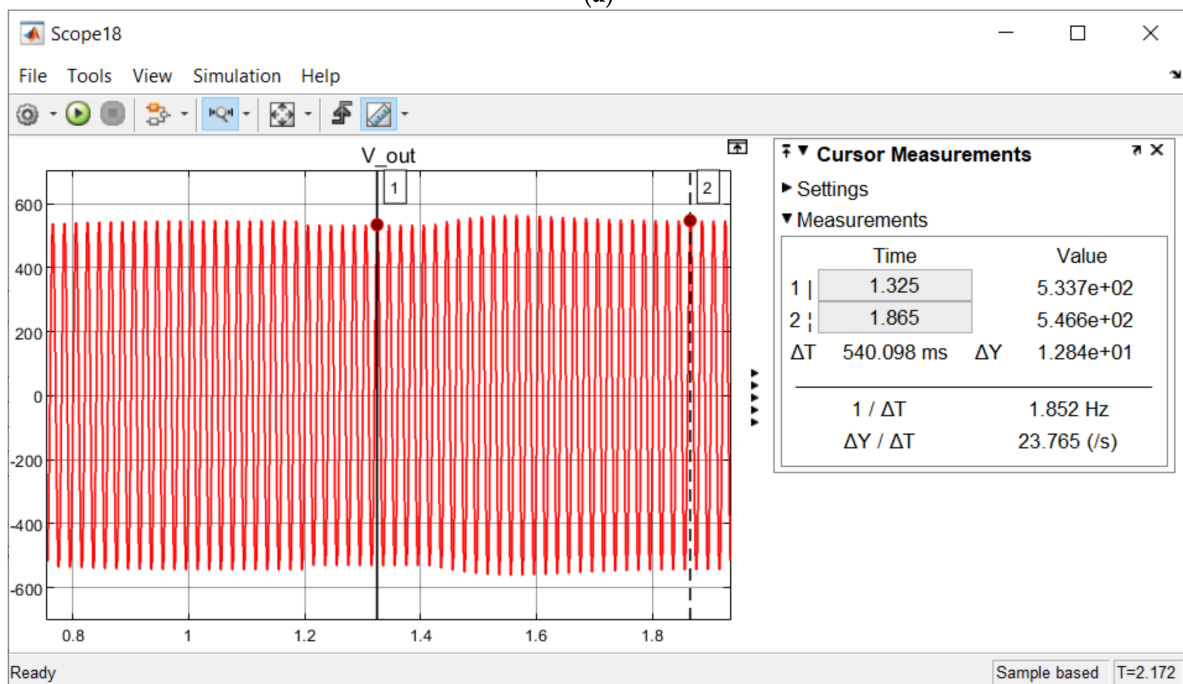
(a)

Scope18

File Tools View Simulation Help

V_out

1

2

600
400
200
0
-200
-400
-600

0.8 1 1.2 1.4 1.6 1.8

Cursor Measurements

Settings

Measurements

| | Time | Value |
|---|---|---|
| 1 | 1.325 | 5.337e+02 |
| 2 | 1.865 | 5.466e+02 |
| ΔT | 540.098 ms | ΔY 1.284e+01 |
| | 1 / ΔT | 1.852 Hz |
| | ΔY / ΔT | 23.765 (/s) |

Ready

Sample based T=2.172